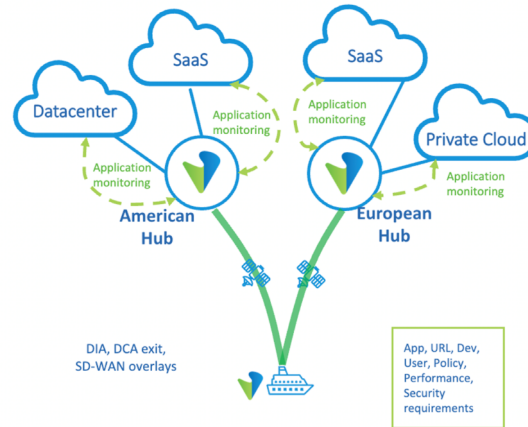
SaaS

SaaS

Datacenter

Application monitoring

Application monitoring

Private Cloud

Application monitoring

Application monitoring

American Hub

European Hub

DIA, DCA exit, SD-WAN overlays

App, URL, Dev, User, Policy, Performance, Security requirements